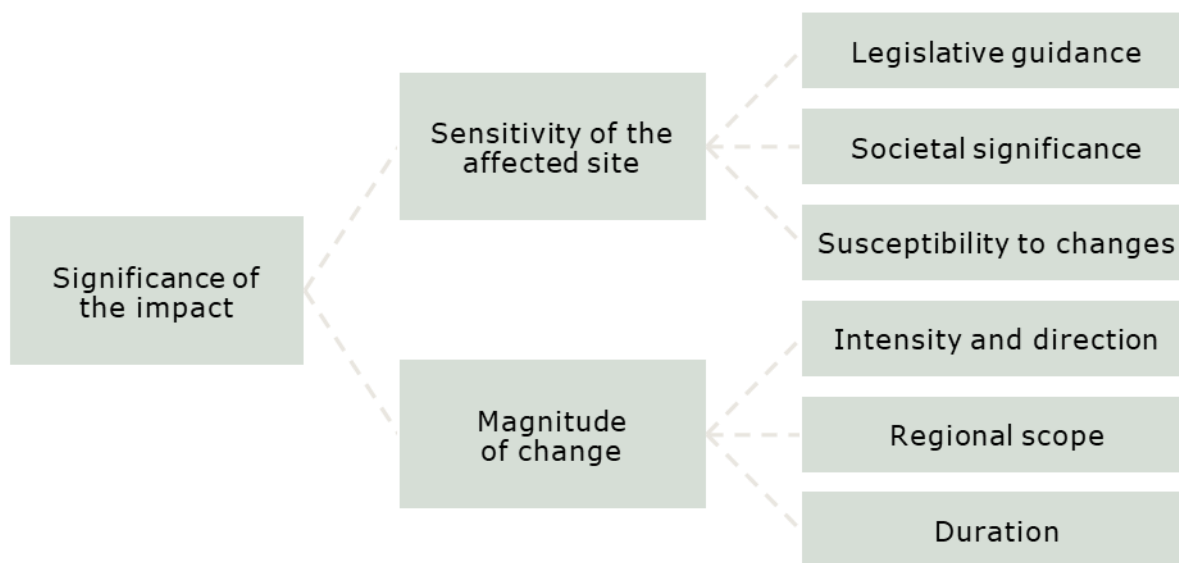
Significance of the impact

Sensitivity of the affected site

Legislative guidance

Societal significance

Susceptibility to changes

Magnitude of change

Intensity and direction

Regional scope

Duration